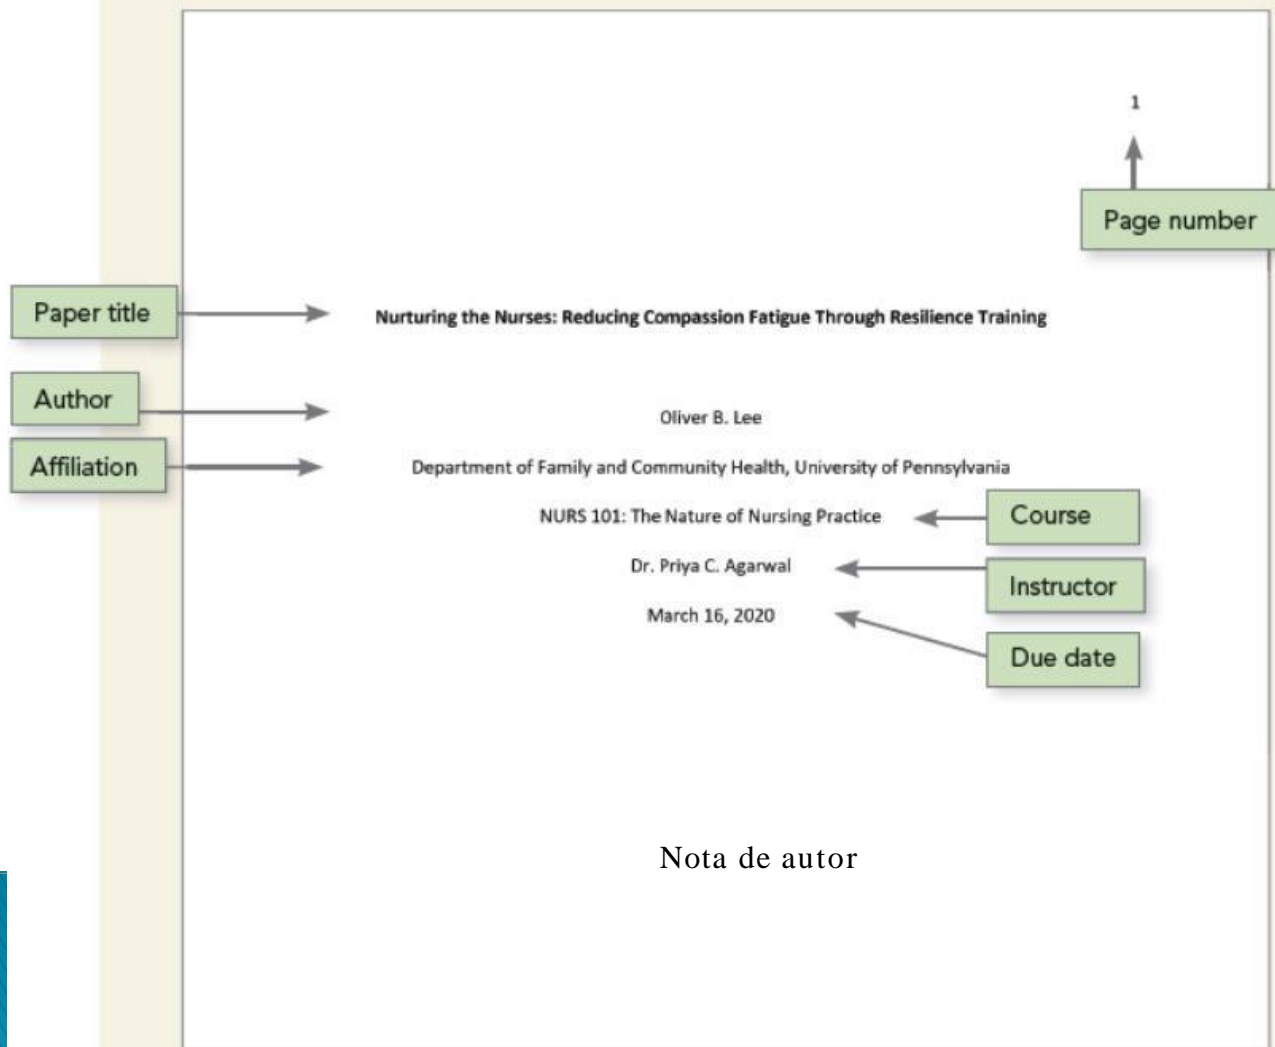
1

Page number

Paper title

Nurturing the Nurses: Reducing Compassion Fatigue Through Resilience Training

Author

Oliver B. Lee

Affiliation

Department of Family and Community Health, University of Pennsylvania

NURS 101: The Nature of Nursing Practice

Course

Dr. Priya C. Agarwal

Instructor

March 16, 2020

Due date

Nota de autor